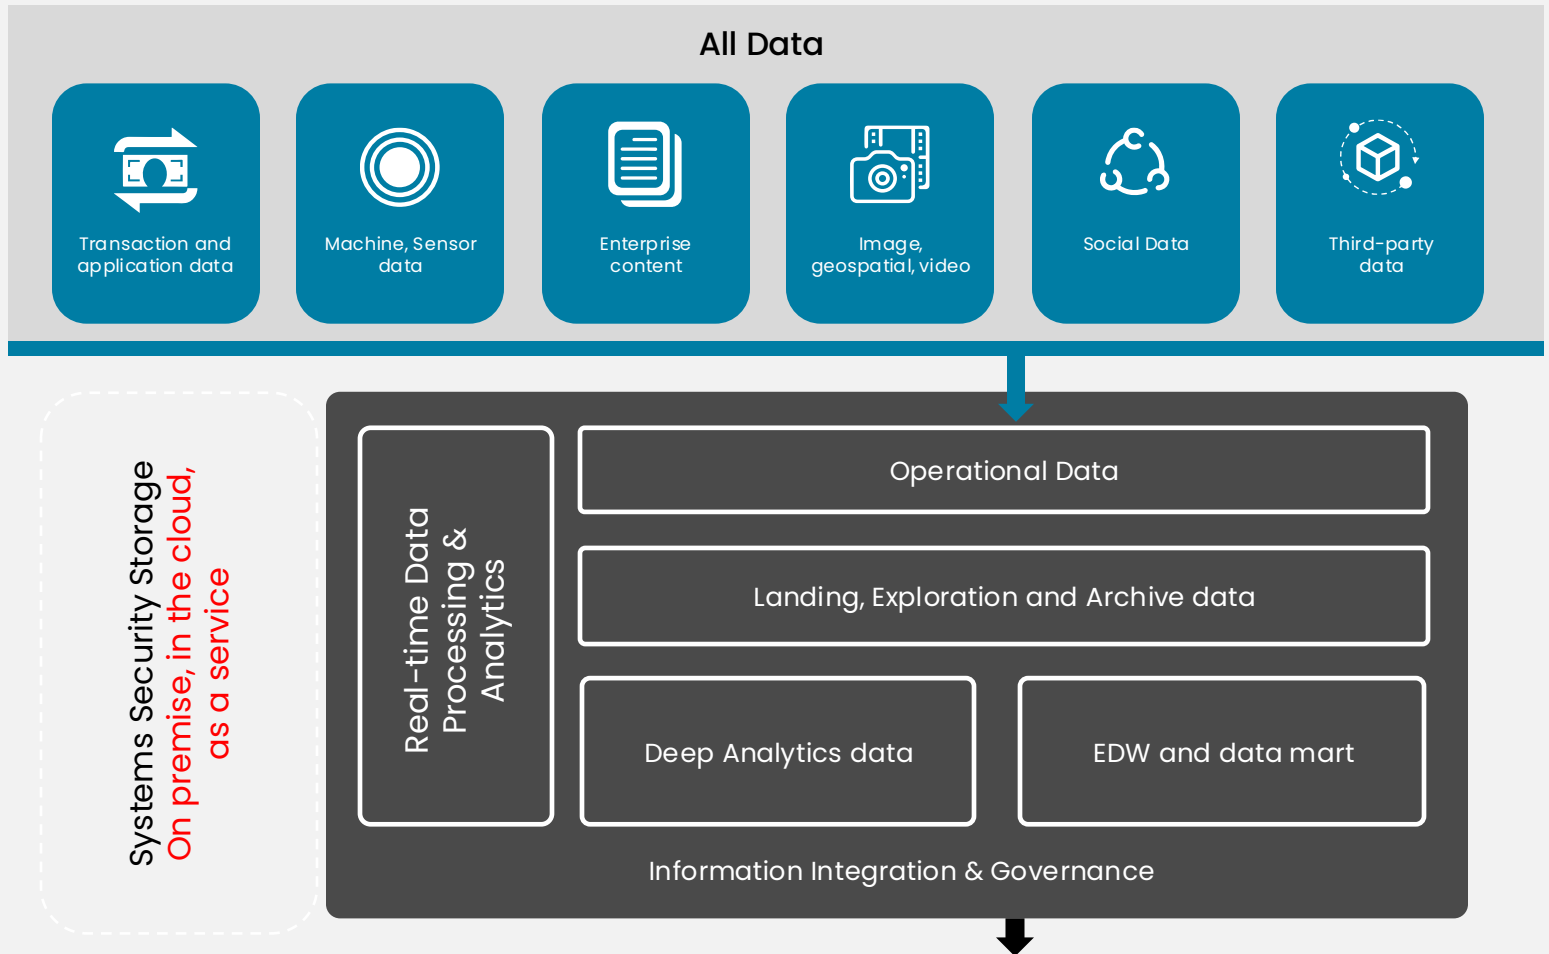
All Data

Transaction and application data

Machine, Sensor data

Enterprise content

Image, geospatial, video

Social Data

Third-party data

Systems Security Storage
On premise, in the cloud, as a service

Real-time Data Processing & Analytics

Operational Data

Landing, Exploration and Archive data

Deep Analytics data

EDW and data mart

Information Integration & Governance